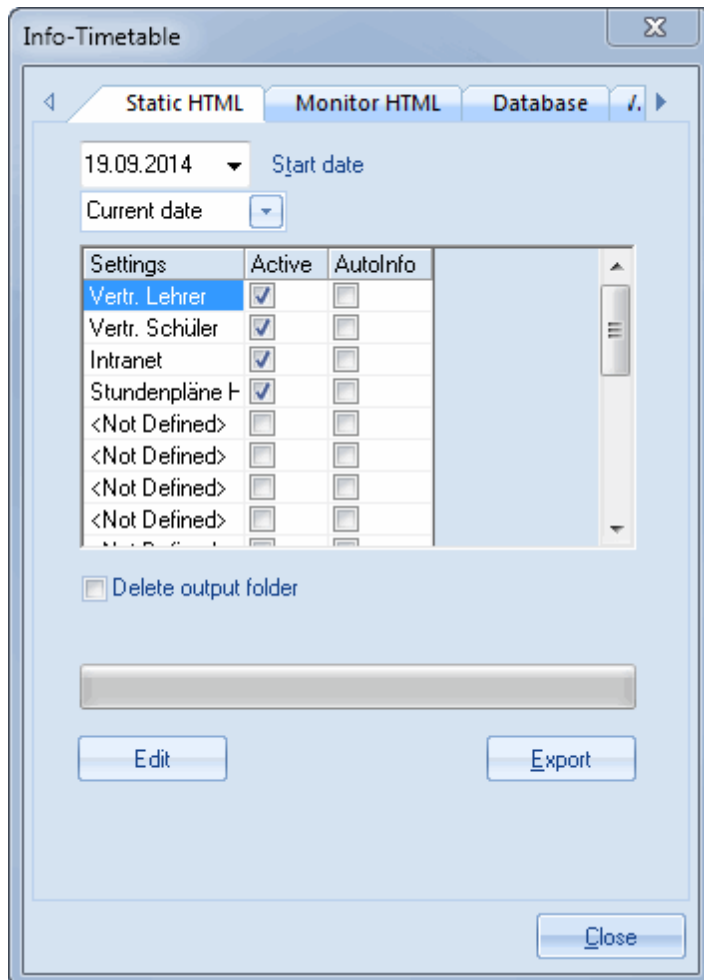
Info-Timetable

Static HTML | Monitor HTML | Database | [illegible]

19.09.2014 Start date

Current date

| Settings | Active | AutoInfo |
|---|---|---|
| Vertr. Lehrer | | |
| Vertr. Schüler | | |
| Intranet | | |
| Stundenpläne H | | |
| <Not Defined> | | |
| <Not Defined> | | |
| <Not Defined> | | |
| <Not Defined> | | |
| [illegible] | | |

Delete output folder

Edit

Export

Close